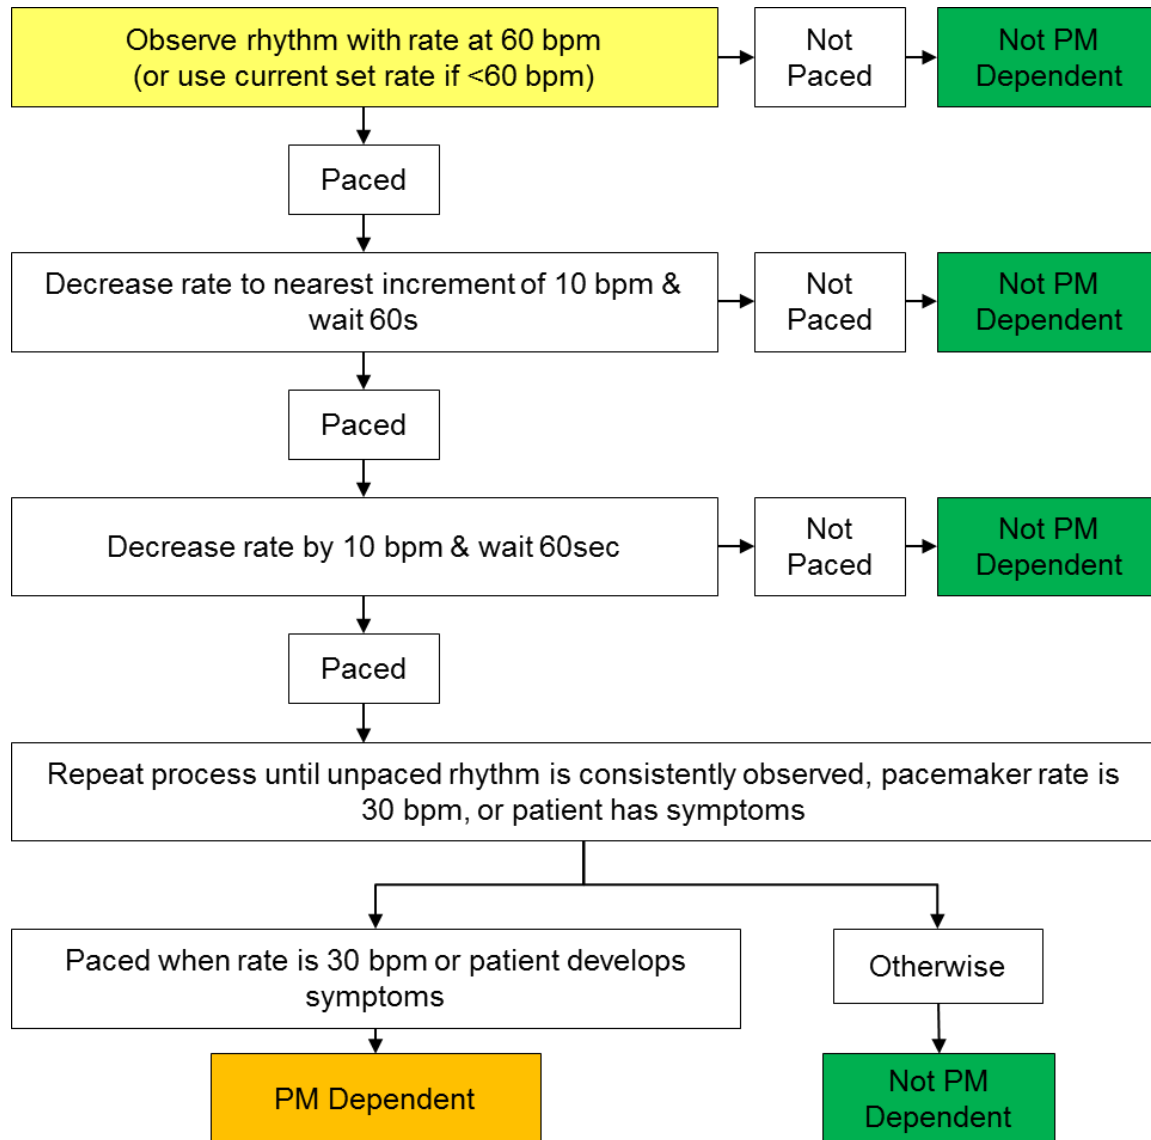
Observe rhythm with rate at 60 bpm (or use current set rate if <60 bpm)

Not Paced

Not PM Dependent

Paced

Decrease rate to nearest increment of 10 bpm & wait 60s

Not Paced

Not PM Dependent

Paced

Decrease rate by 10 bpm & wait 60sec

Not Paced

Not PM Dependent

Paced

Repeat process until unpaced rhythm is consistently observed, pacemaker rate is 30 bpm, or patient has symptoms

Paced when rate is 30 bpm or patient develops symptoms

PM Dependent

Otherwise

Not PM Dependent